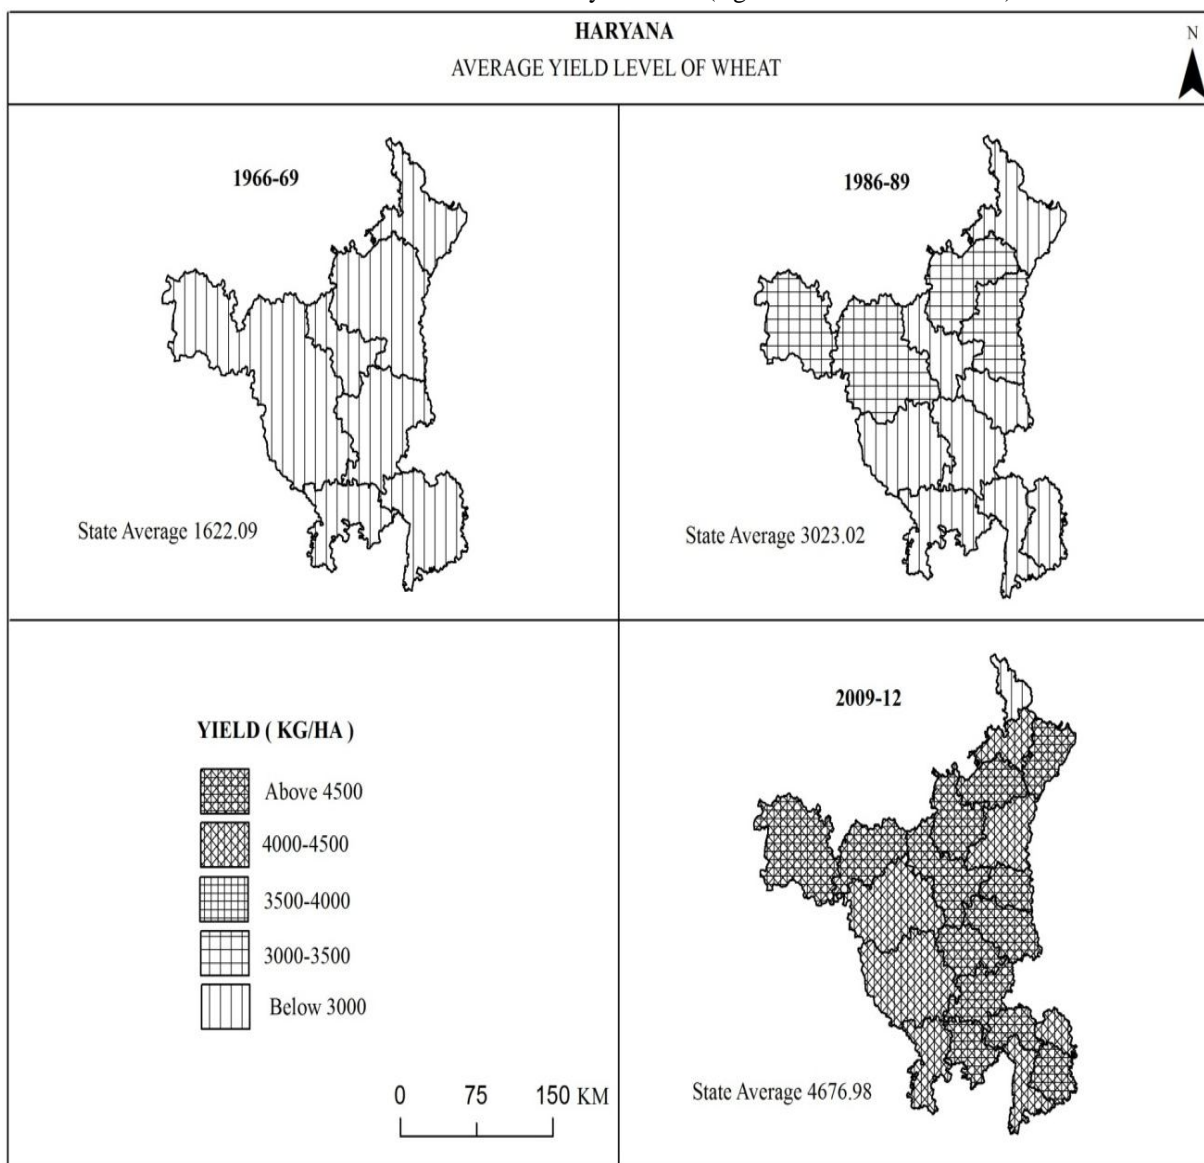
HARYANA
AVERAGE YIELD LEVEL OF WHEAT

N

1966-69

State Average 1622.09

1986-89

State Average 3023.02

YIELD ( KG/HA )

Above 4500

4000-4500

3500-4000

3000-3500

Below 3000

0 75 150 KM

2009-12

State Average 4676.98